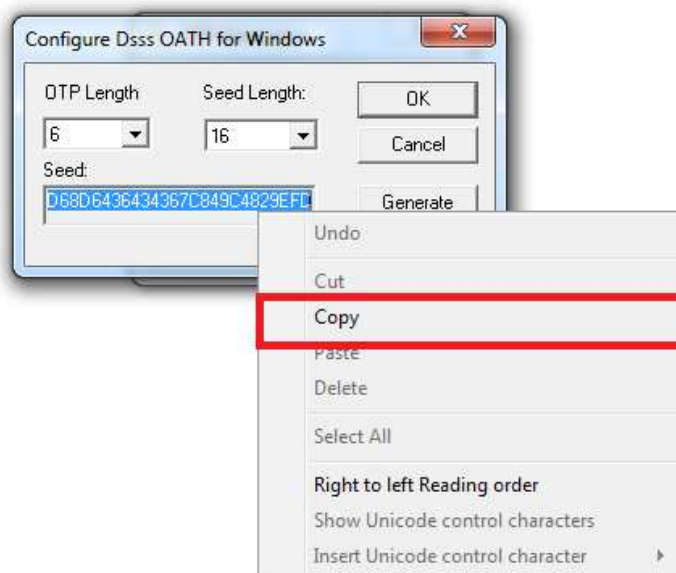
Configure Dsss OATH for Windows

OTP Length
6
Seed Length:
16
OK
Cancel
Seed:
D68D6436434367C849C4829EFD
Generate

Undo
Cut
Copy
Paste
Delete
Select All
Right to left Reading order
Show Unicode control characters
Insert Unicode control character